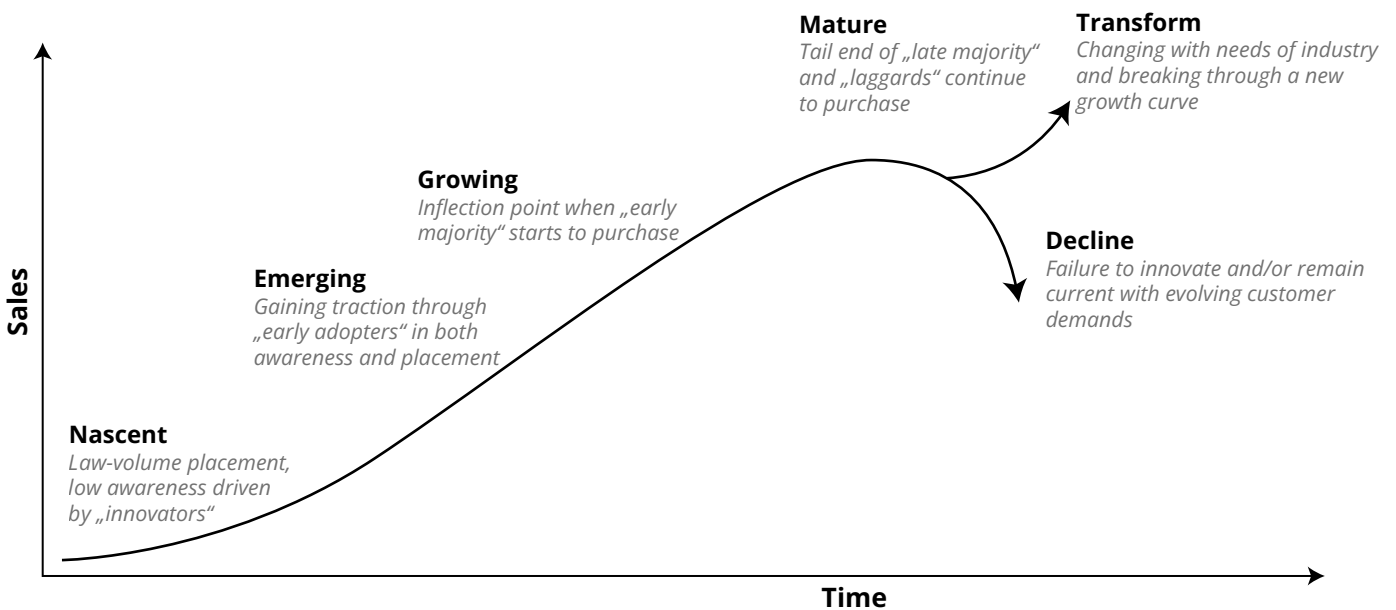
Sales

Nascent
Law-volume placement, low awareness driven by „innovators“

Emerging
Gaining traction through „early adopters“ in both awareness and placement

Growing
Inflection point when „early majority“ starts to purchase

Mature
Tail end of „late majority“ and „laggards“ continue to purchase

Transform
Changing with needs of industry and breaking through a new growth curve

Decline
Failure to innovate and/or remain current with evolving customer demands

Time